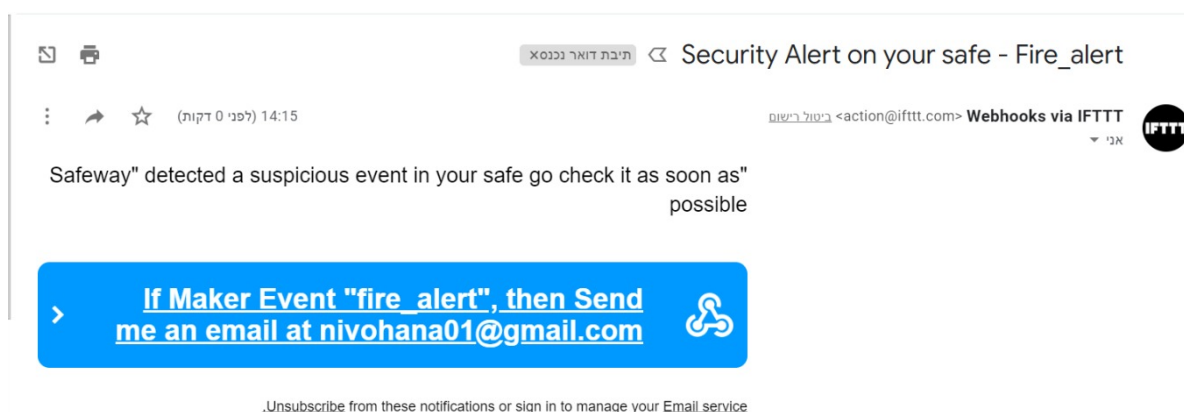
Security Alert on your safe - Fire_alert
תיבת דואר נכנס x

Webhooks via IFTTT <action@ifttt.com> ביטול רישום
אני

14:15 (לפני 0 דקות)

IFTTT

Safeway" detected a suspicious event in your safe go check it as soon as" possible

If Maker Event "fire_alert", then Send me an email at nivohana01@gmail.com

.Unsubscribe from these notifications or sign in to manage your Email service